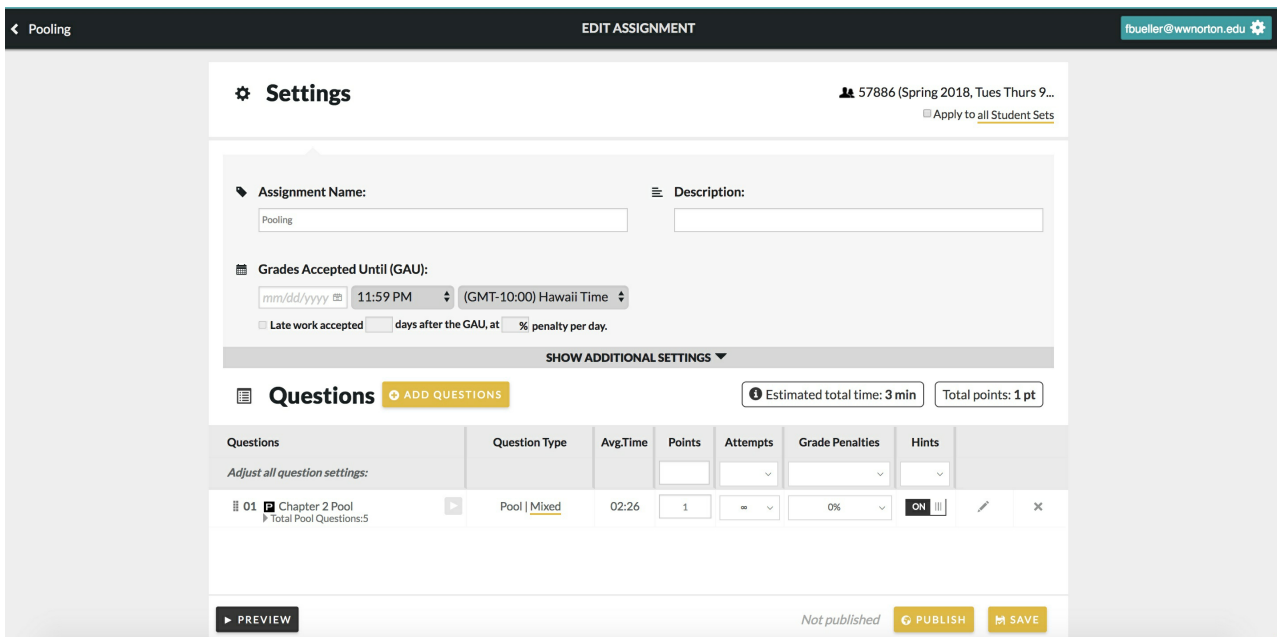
Pooling

EDIT ASSIGNMENT

fbueller@wwnorton.edu

Settings

57886 (Spring 2018, Tues Thurs 9...

Apply to all Student Sets

Assignment Name:

Pooling

Description:

Grades Accepted Until (GAU):

mm/dd/yyyy 11:59 PM (GMT-10:00) Hawaii Time

Late work accepted days after the GAU, at % penalty per day.

SHOW ADDITIONAL SETTINGS

Questions ADD QUESTIONS

Estimated total time: 3 min

Total points: 1 pt

| Questions | Question Type | Avg.Time | Points | Attempts | Grade Penalties | Hints |
|---|---|---|---|---|---|---|
| Adjust all question settings: | | | | | | |
| 01 Chapter 2 Pool Total Pool Questions:5 | Pool \| Mixed | 02:26 | 1 | ∞ | 0% | ON |

PREVIEW

Not published

PUBLISH

SAVE